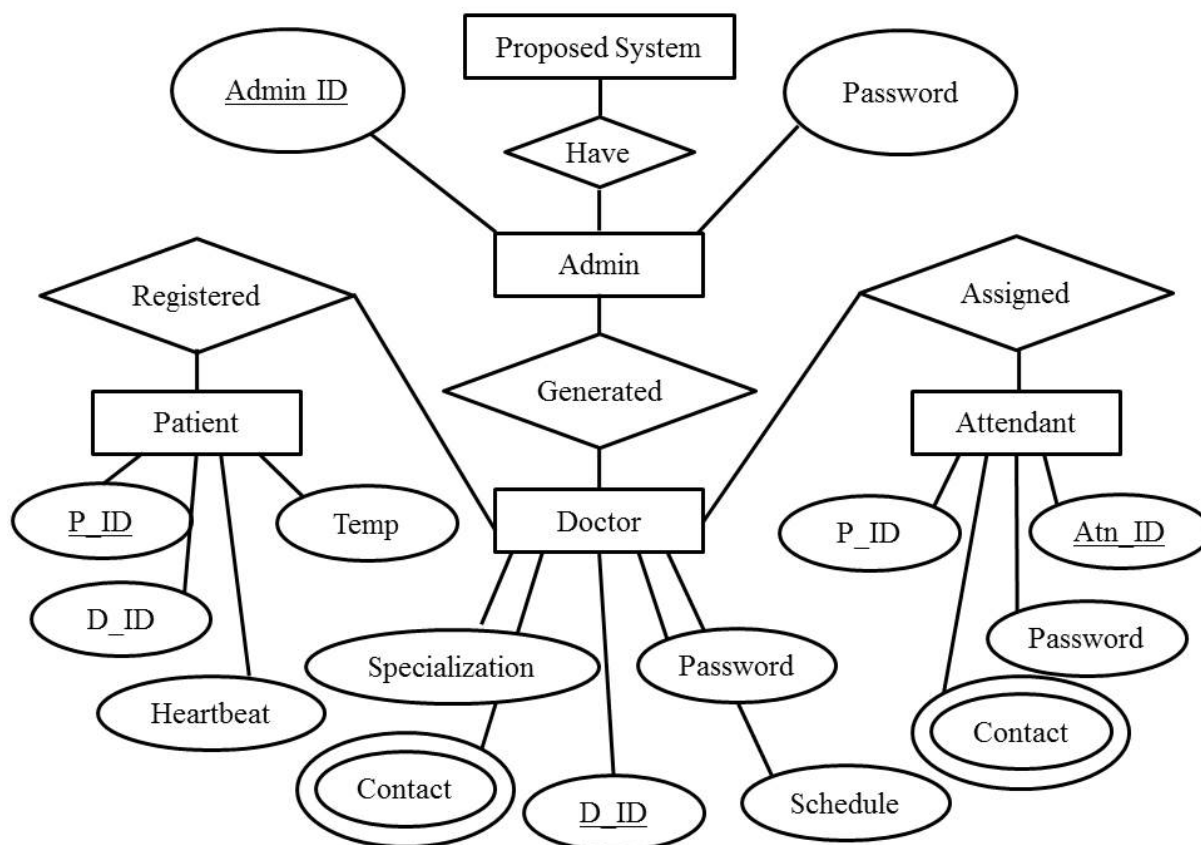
Proposed System

Admin ID

Have

Password

Admin

Registered

Assigned

Generated

Patient

Attendant

P_ID

Temp

Doctor

P_ID

Atn_ID

D_ID

Specialization

Password

Password

Heartbeat

Contact

Contact

D_ID

Schedule